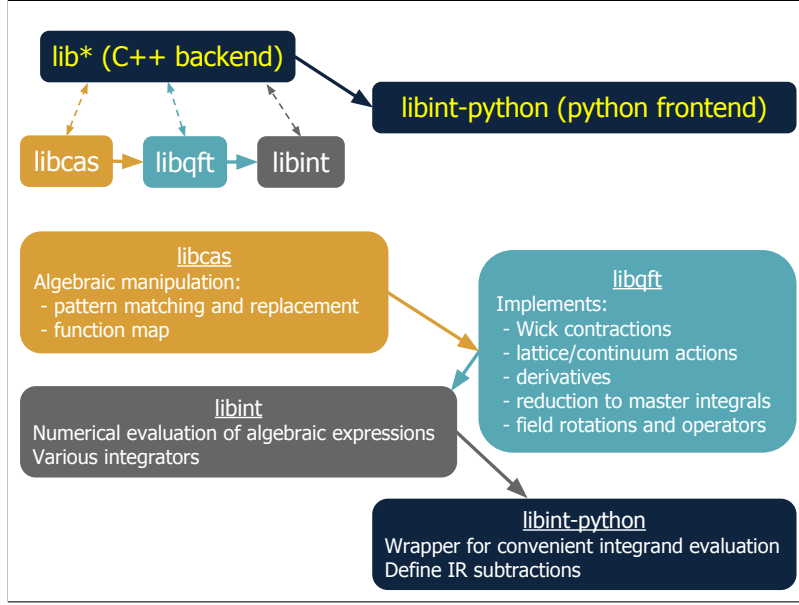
lib* (C++ backend)

libint-python (python frontend)

libcas

libqft

libint

libcas
Algebraic manipulation:
- pattern matching and replacement
- function map

libqft
Implements:
- Wick contractions
- lattice/continuum actions
- derivatives
- reduction to master integrals
- field rotations and operators

libint
Numerical evaluation of algebraic expressions
Various integrators

libint-python
Wrapper for convenient integrand evaluation
Define IR subtractions